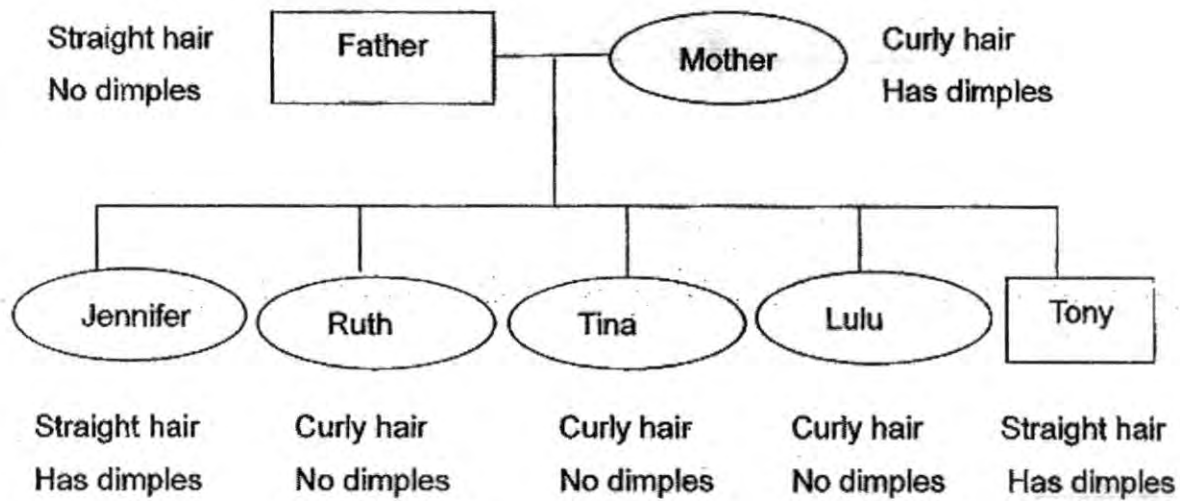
Straight hair
No dimples

Father

Mother

Curly hair
Has dimples

Jennifer

Ruth

Tina

Lulu

Tony

Straight hair
Has dimples

Curly hair
No dimples

Curly hair
No dimples

Curly hair
No dimples

Straight hair
Has dimples